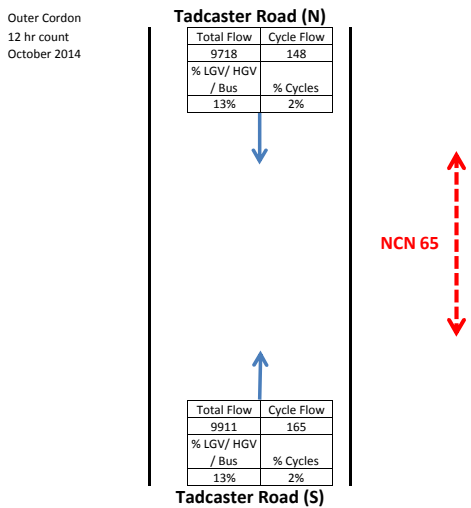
Outer Cordon
12 hr count
October 2014

Tadcaster Road (N)

| Total Flow | Cycle Flow |
|---|---|
| 9718 | 148 |
| % LGV/ HGV / Bus | % Cycles |
| 13% | 2% |

NCN 65

| Total Flow | Cycle Flow |
|---|---|
| 9911 | 165 |
| % LGV/ HGV / Bus | % Cycles |
| 13% | 2% |

Tadcaster Road (S)